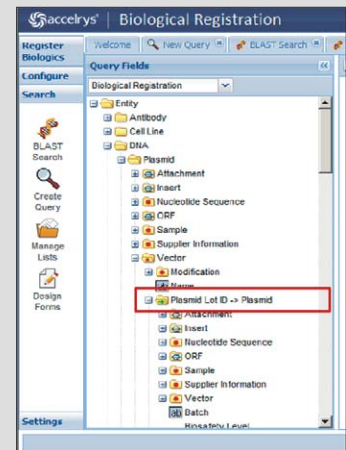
accelrys | Biological Registration

Register Biologics
Configure
Search

BLAST Search
Create Query
Manage Lists
Design Forms

Settings

Welcome | New Query | BLAST Search

Query Fields

Biological Registration

Entity
Antibody
Cell Line
DNA
Plasmid
Attachment
Insert
Nucleotide Sequence
ORF
Sample
Supplier Information
Vector
Modification
Name
Plasmid Lot ID -> Plasmid
Attachment
Insert
Nucleotide Sequence
ORF
Sample
Supplier Information
Vector
Batch
Biosafety Level